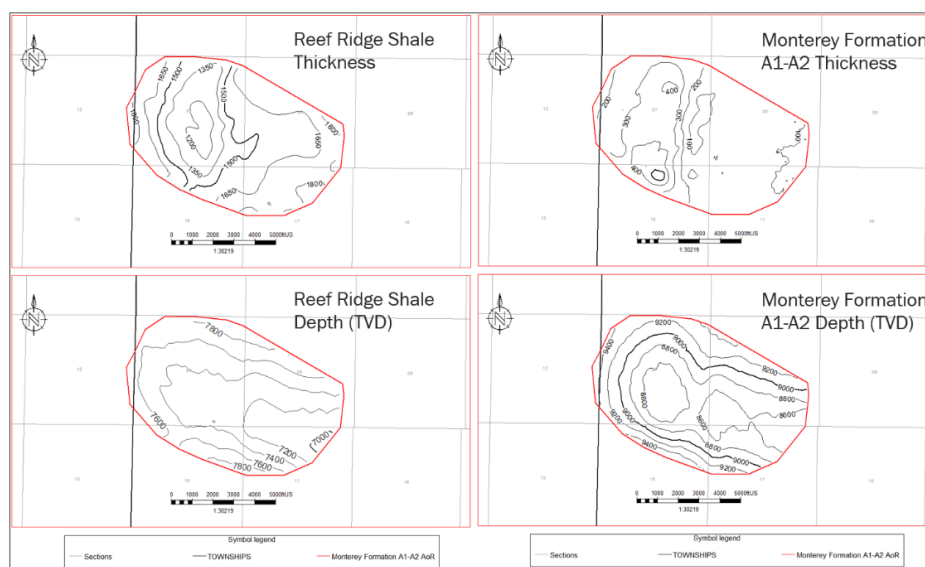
Reef Ridge Shale Thickness

N

1650
1500
1350
1500
1200
1650
1650
1800
1350
1500
1650
1800

0 1000 2000 3000 4000 5000ftUS
1:30219

Monterey Formation A1-A2 Thickness

N

200
400
200
300
300
100
400
100

0 1000 2000 3000 4000 5000ftUS
1:30219

Reef Ridge Shale Depth (TVD)

N

7800
7600
7000
7200
7400
7600
7800

0 1000 2000 3000 4000 5000ftUS
1:30219

Monterey Formation A1-A2 Depth (TVD)

N

9200
9400
9000
8800
9200
9000
8800
8600
8600
8800
9000
9200
9400
8800
9000
9200

0 1000 2000 3000 4000 5000ftUS
1:30219

Symbol legend
Sections
TOWNSHIPS
Monterey Formation A1-A2 AoR

Symbol legend
Sections
TOWNSHIPS
Monterey Formation A1-A2 AoR